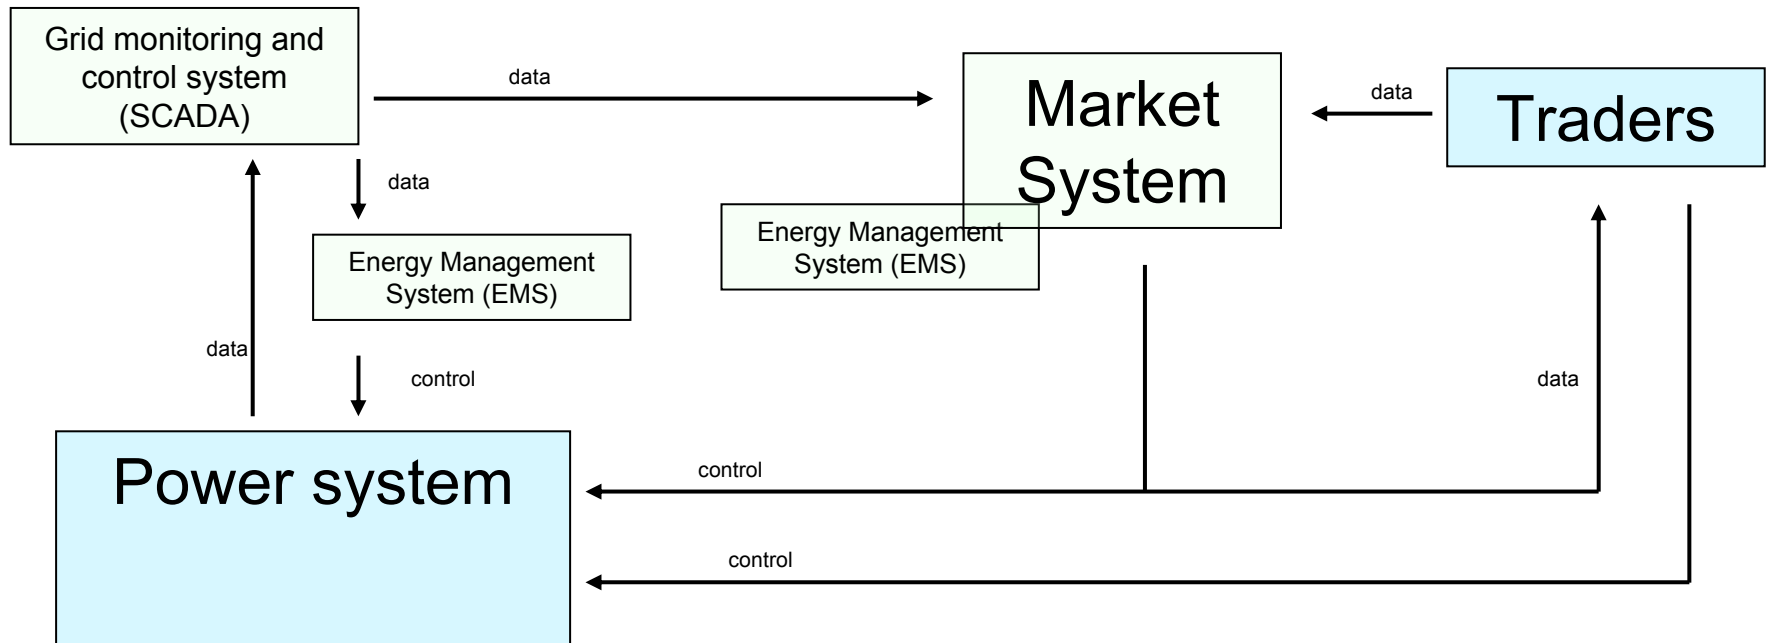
Grid monitoring and control system (SCADA)

data

Market System

data

Traders

data

Energy Management System (EMS)

Energy Management System (EMS)

data

control

data

Power system

control

control